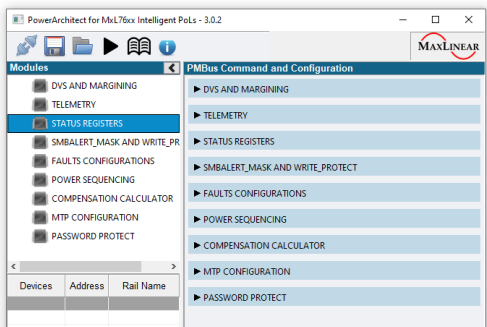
PowerArchitect for MxL76xx Intelligent PoLs - 3.0.2

MaxLinear

Modules

DVS AND MARGINING
TELEMETRY
STATUS REGISTERS
SMBALERT_MASK AND WRITE_PR
FAULTS CONFIGURATIONS
POWER SEQUENCING
COMPENSATION CALCULATOR
MTP CONFIGURATION
PASSWORD PROTECT

| Devices | Address | Rail Name |
|---|---|---|

PMBus Command and Configuration

▶ DVS AND MARGINING
▶ TELEMETRY
▶ STATUS REGISTERS
▶ SMBALERT_MASK AND WRITE_PROTECT
▶ FAULTS CONFIGURATIONS
▶ POWER SEQUENCING
▶ COMPENSATION CALCULATOR
▶ MTP CONFIGURATION
▶ PASSWORD PROTECT